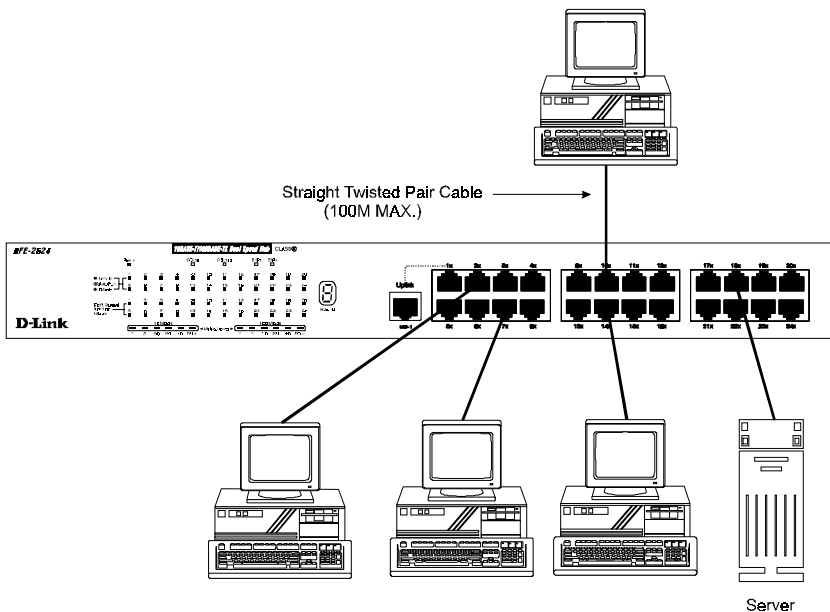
Straight Twisted Pair Cable
(100M MAX.)

DFE-2624

10BASE-T/100BASE-TX Dual Speed Hub

CLASS II

D-Link

Uplink

1x 2x 3x 4x
5x 6x 7x 8x

9x 10x 11x 12x
13x 14x 15x 16x

17x 18x 19x 20x
21x 22x 23x 24x

Server